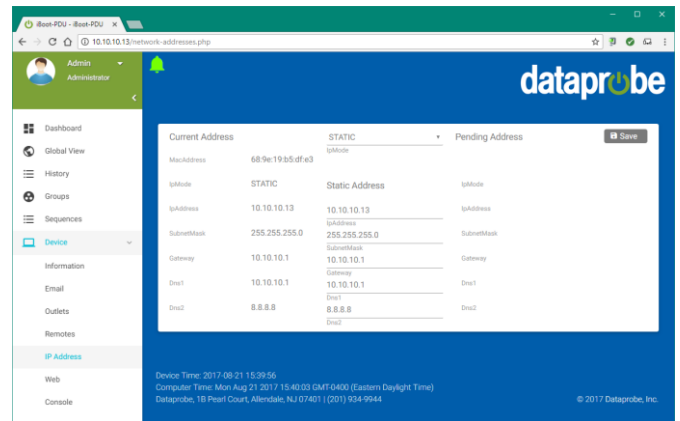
iBoot-PDU - iBoot-PDU ×

10.10.10.13/network-addresses.php

Admin
Administrator

dataprobe

Dashboard
Global View
History
Groups
Sequences
Device
Information
Email
Outlets
Remotes
IP Address
Web
Console

Current Address

STATIC
IpMode

Pending Address

Save

MacAddress 68:9e:19:b5:df:e3

IpMode STATIC

Static Address

IpMode

IpAddress 10.10.10.13

10.10.10.13
IpAddress

IpAddress

SubnetMask 255.255.255.0

255.255.255.0
SubnetMask

SubnetMask

Gateway 10.10.10.1

10.10.10.1
Gateway

Gateway

Dns1 10.10.10.1

10.10.10.1
Dns1

Dns1

Dns2 8.8.8.8

8.8.8.8
Dns2

Dns2

Device Time: 2017-08-21 15:39:56
Computer Time: Mon Aug 21 2017 15:40:03 GMT-0400 (Eastern Daylight Time)
Dataprobe, 1B Pearl Court, Allendale, NJ 07401 | (201) 934-9944

© 2017 Dataprobe, Inc.